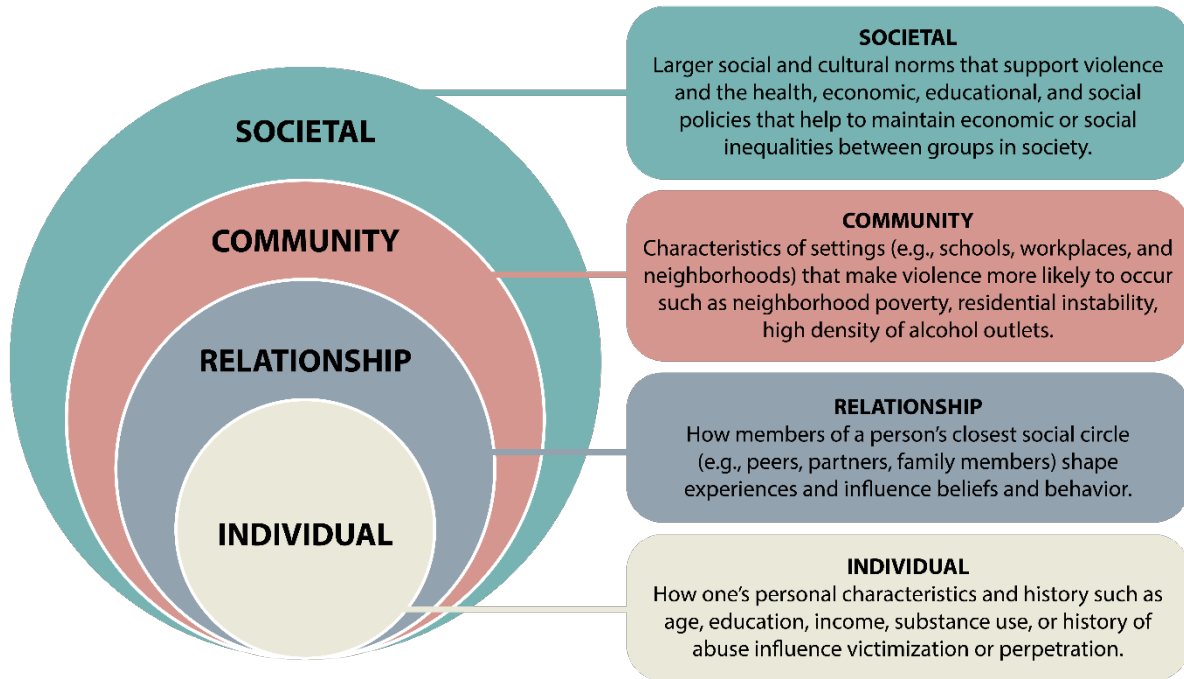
SOCIETAL

COMMUNITY

RELATIONSHIP

INDIVIDUAL

SOCIETAL
Larger social and cultural norms that support violence and the health, economic, educational, and social policies that help to maintain economic or social inequalities between groups in society.

COMMUNITY
Characteristics of settings (e.g., schools, workplaces, and neighborhoods) that make violence more likely to occur such as neighborhood poverty, residential instability, high density of alcohol outlets.

RELATIONSHIP
How members of a person's closest social circle (e.g., peers, partners, family members) shape experiences and influence beliefs and behavior.

INDIVIDUAL
How one's personal characteristics and history such as age, education, income, substance use, or history of abuse influence victimization or perpetration.